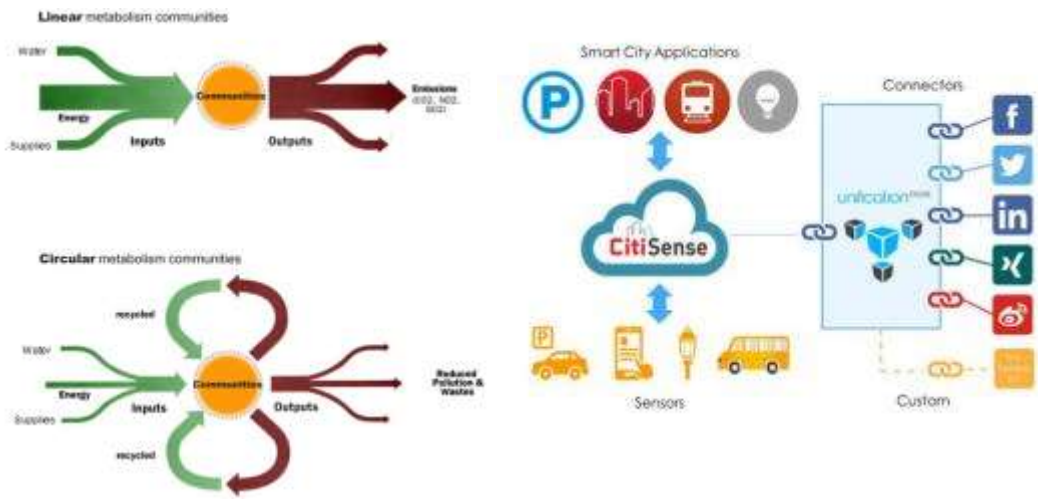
Linear metabolism communities

Water

Energy

Supplies

Inputs

Communities

Outputs

Emissions (CO2, NO2, SO2)

Circular metabolism communities

recycled

Water

Energy

Supplies

Inputs

Communities

Outputs

Reduced Pollution & Wastes

recycled

Smart City Applications

P

CitiSense

P

Sensors

Connectors

unification

in

Custom

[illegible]